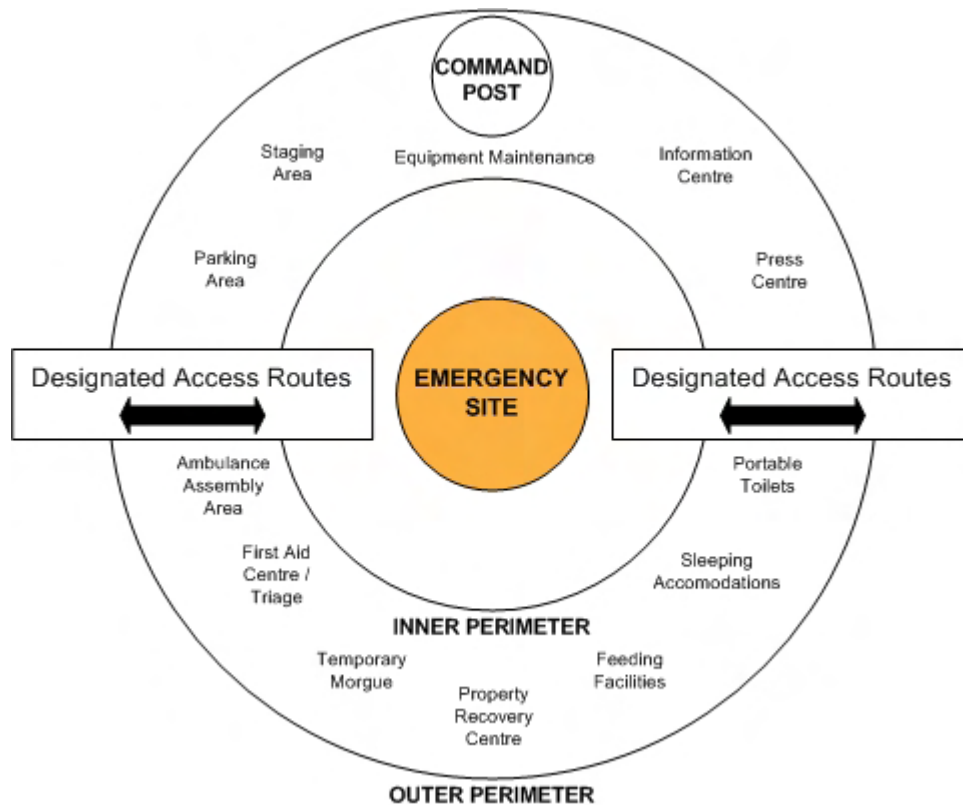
COMMAND POST

Staging Area

Equipment Maintenance

Information Centre

Parking Area

Press Centre

Designated Access Routes

EMERGENCY SITE

Designated Access Routes

Ambulance Assembly Area

Portable Toilets

First Aid Centre / Triage

Sleeping Accomodations

INNER PERIMETER

Temporary Morgue

Property Recovery Centre

Feeding Facilities

OUTER PERIMETER